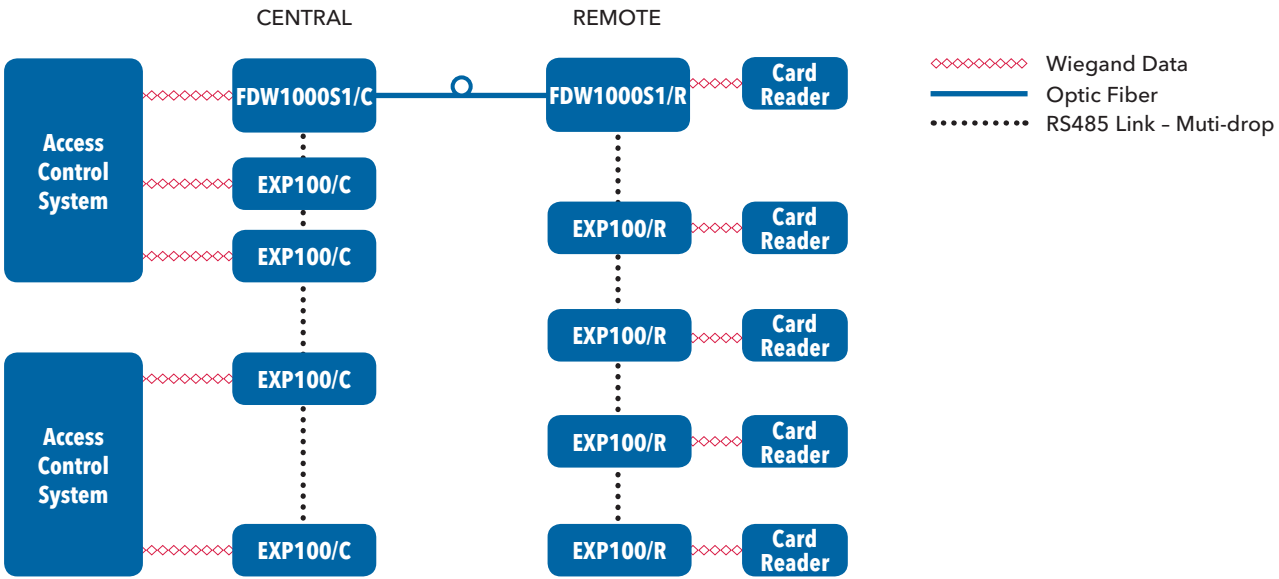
CENTRAL

REMOTE

Wiegand Data
Optic Fiber
RS485 Link – Muti-drop

Access Control System

FDW1000S1/C

EXP100/C

EXP100/C

Access Control System

EXP100/C

EXP100/C

FDW1000S1/R

Card Reader

EXP100/R

Card Reader

EXP100/R

Card Reader

EXP100/R

Card Reader

EXP100/R

Card Reader